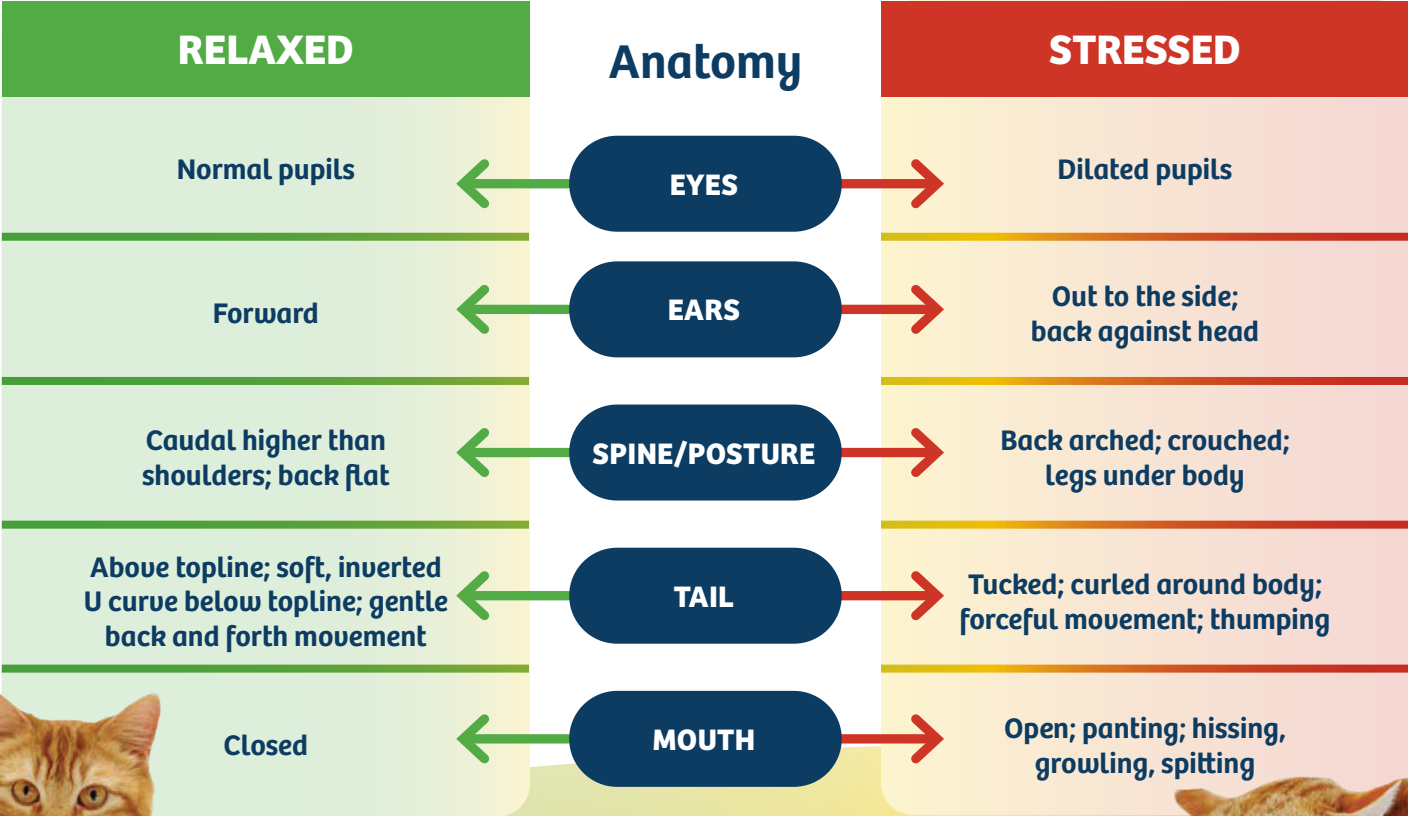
| RELAXED | Anatomy | STRESSED |
|---|---|---|
| Normal pupils | EYES | Dilated pupils |
| Forward | EARS | Out to the side; back against head |
| Caudal higher than shoulders; back flat | SPINE/POSTURE | Back arched; crouched; legs under body |
| Above topline; soft, inverted U curve below topline; gentle back and forth movement | TAIL | Tucked; curled around body; forceful movement; thumping |
| Closed | MOUTH | Open; panting; hissing, growling, spitting |